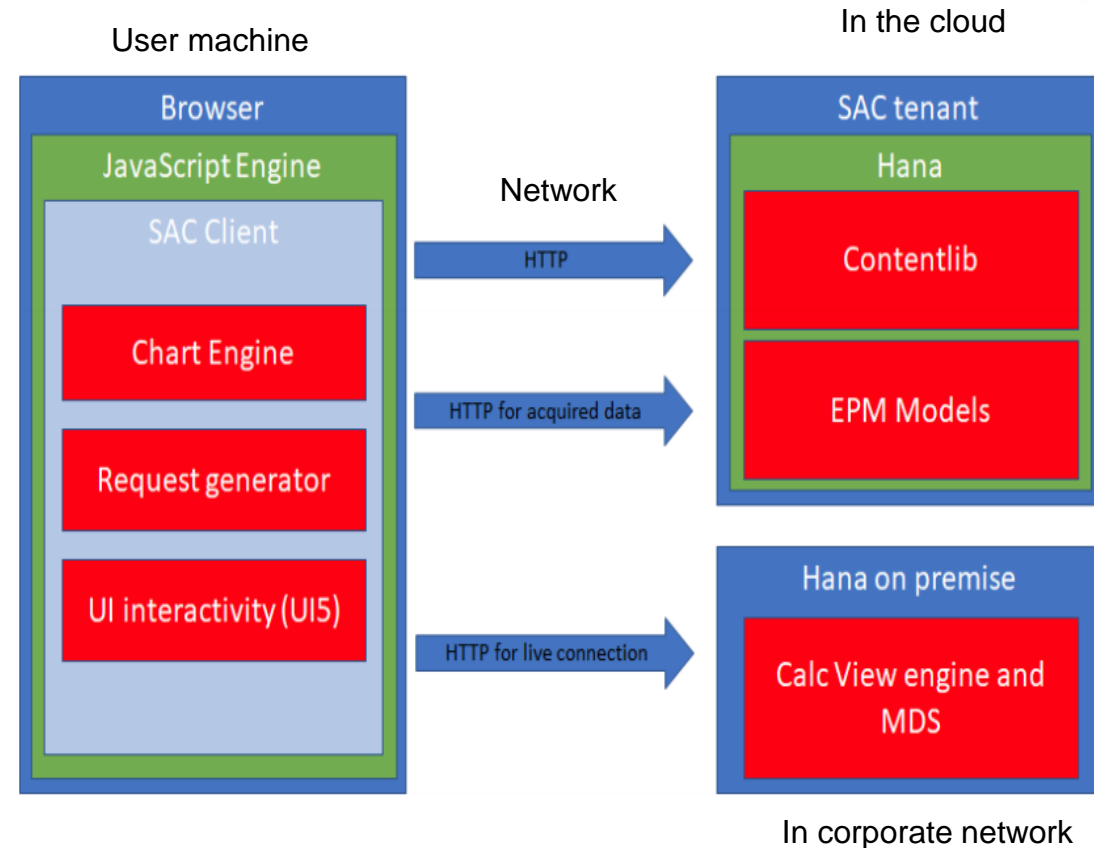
User machine

Browser

JavaScript Engine

SAC Client

Chart Engine

Request generator

UI interactivity (UI5)

Network

HTTP

HTTP for acquired data

HTTP for live connection

In the cloud

SAC tenant

Hana

Contentlib

EPM Models

Hana on premise

Calc View engine and MDS

In corporate network